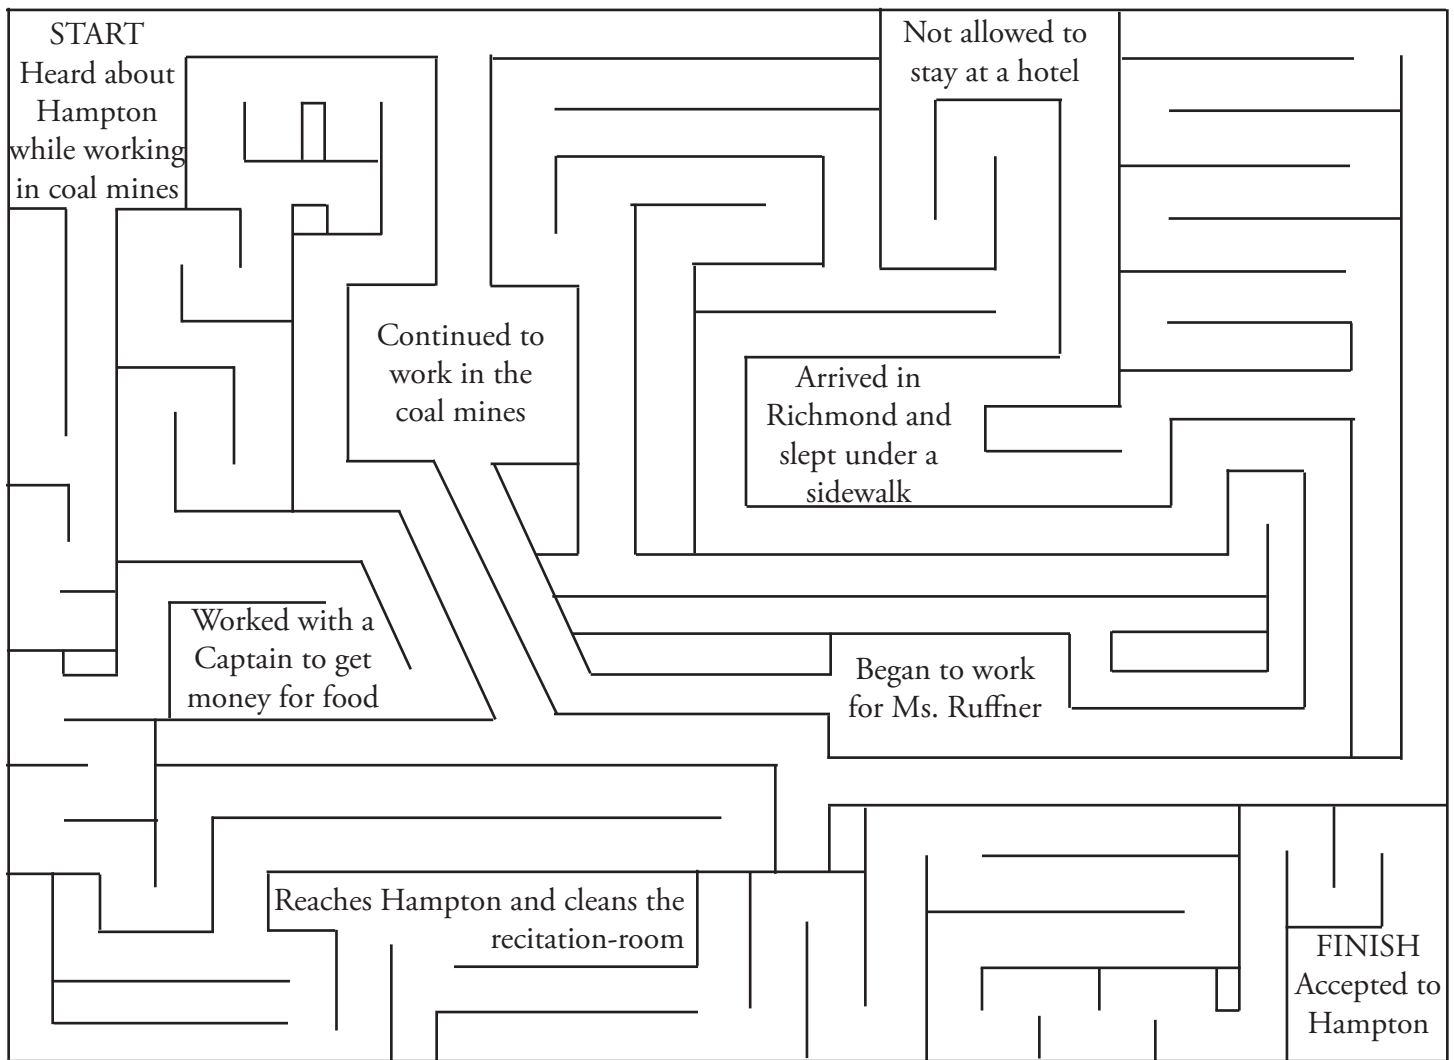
START
Heard about Hampton while working in coal mines

Not allowed to stay at a hotel

Continued to work in the coal mines

Arrived in Richmond and slept under a sidewalk

Worked with a Captain to get money for food

Began to work for Ms. Ruffner

Reaches Hampton and cleans the recitation-room

FINISH
Accepted to Hampton